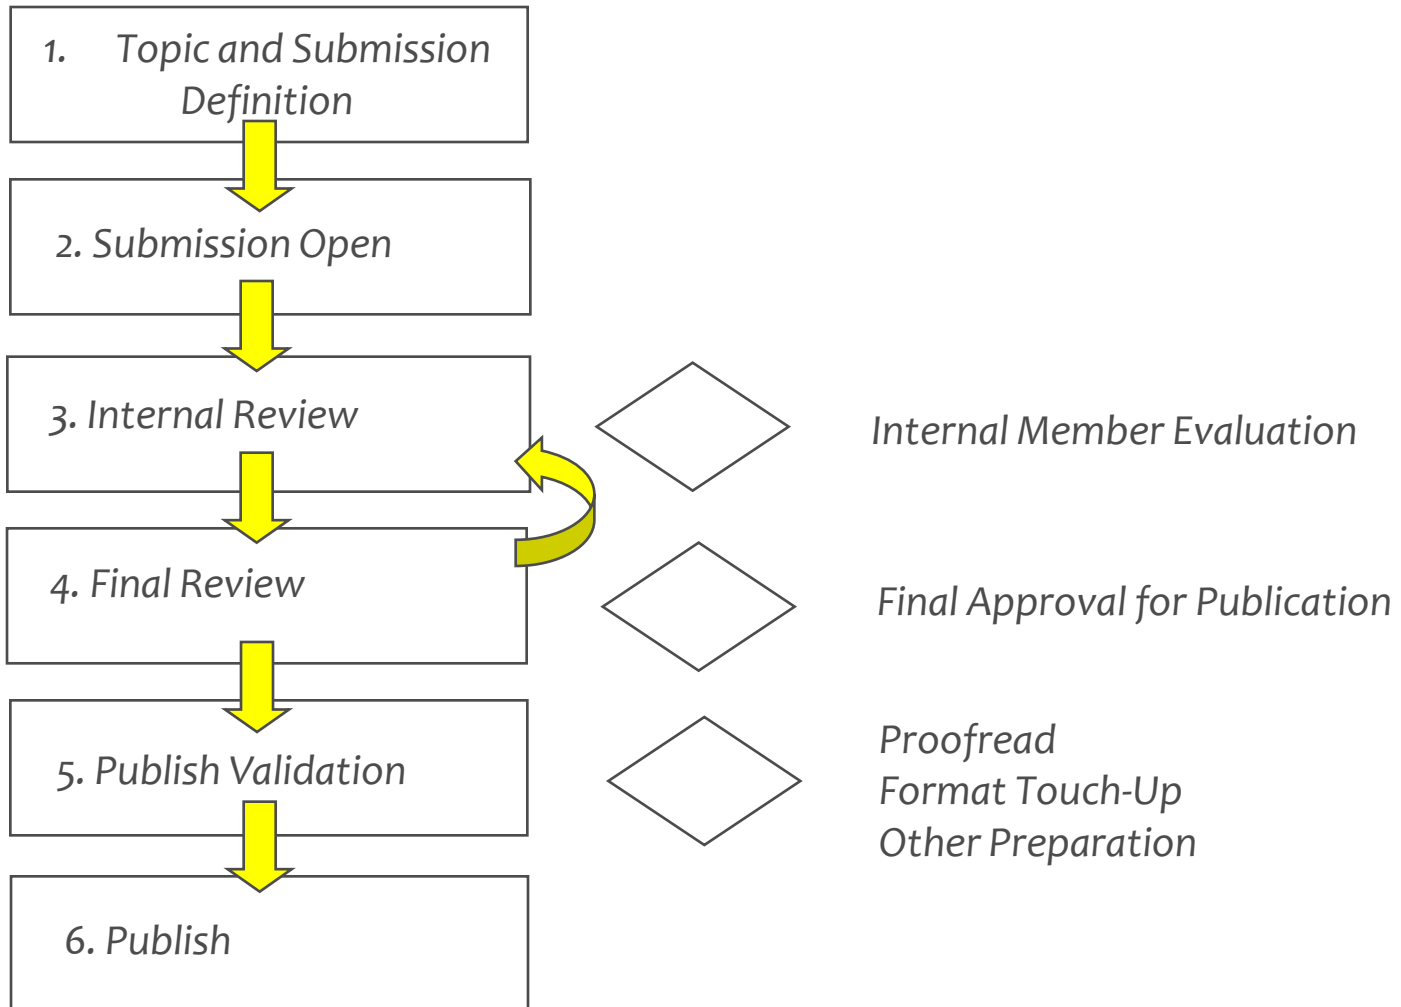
1. Topic and Submission Definition

2. Submission Open

3. Internal Review

4. Final Review

5. Publish Validation

6. Publish

Internal Member Evaluation

Final Approval for Publication

Proofread
Format Touch-Up
Other Preparation